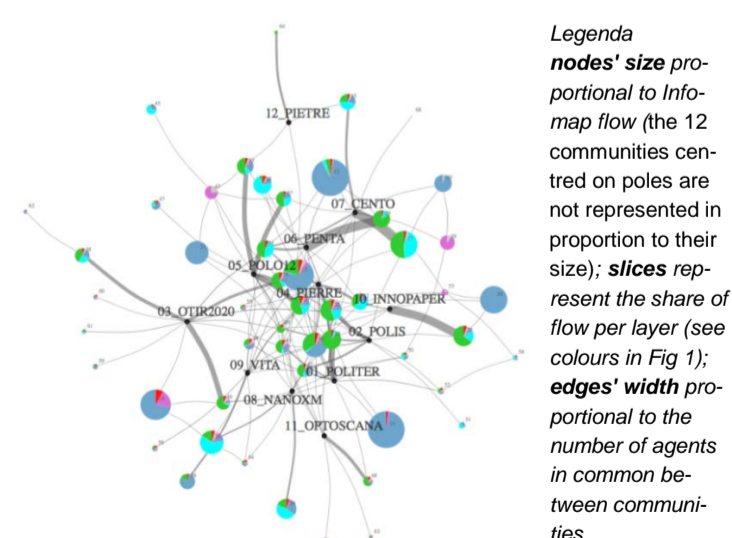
12_PIETRE
07_CENTO
06_PENTA
05_POLO12
04_PIERRE
10_INNOPAPER
03_OTIR2020
02_POLIS
09_VITA
01_POLITER
08_NANOXM
11_OPTOSCANA

Legenda
**nodes' size** proportional to Infomap flow (the 12 communities centred on poles are not represented in proportion to their size); **slices** represent the share of flow per layer (see colours in Fig 1); **edges' width** proportional to the number of agents in common between communities